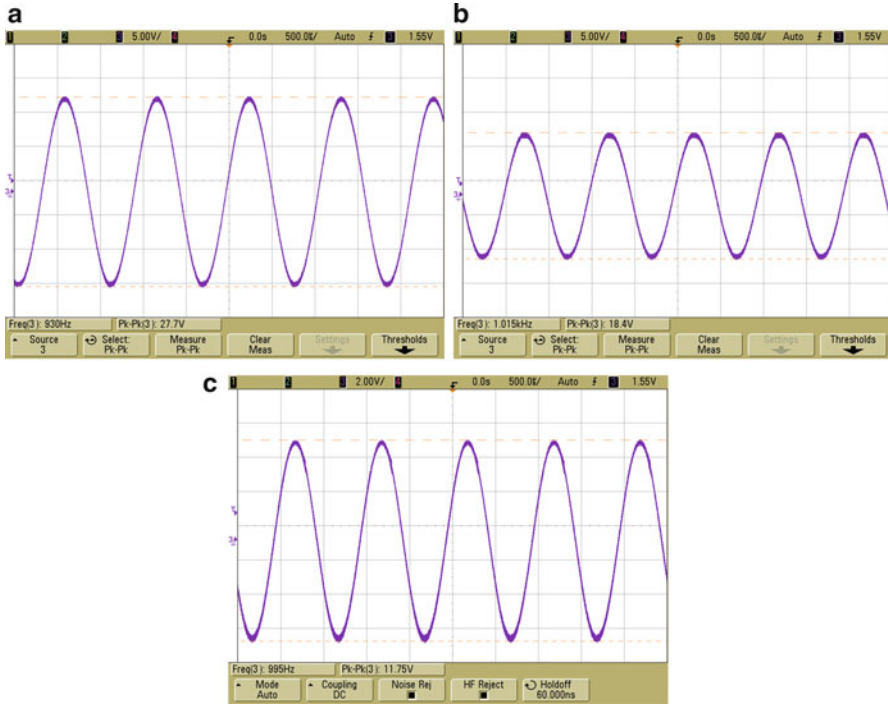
a

1 2 3 5.00V/ 4 0.0s 500.0₤/ Auto 3 1.55V

Freq(3): 930Hz | Pk-Pk(3): 27.7V

Source 3 | Select: Pk-Pk | Measure Pk-Pk | Clear Meas | Settings | Thresholds

b

1 2 3 5.00V/ 4 0.0s 500.0₤/ Auto 3 1.55V

Freq(3): 1.015kHz | Pk-Pk(3): 18.4V

Source 3 | Select: Pk-Pk | Measure Pk-Pk | Clear Meas | Settings | Thresholds

c

1 2 3 2.00V/ 4 0.0s 500.0₤/ Auto 3 1.55V

Freq(3): 995Hz | Pk-Pk(3): 11.75V

Mode Auto | Coupling DC | Noise Rej | HF Reject | Holdoff 60.000ns